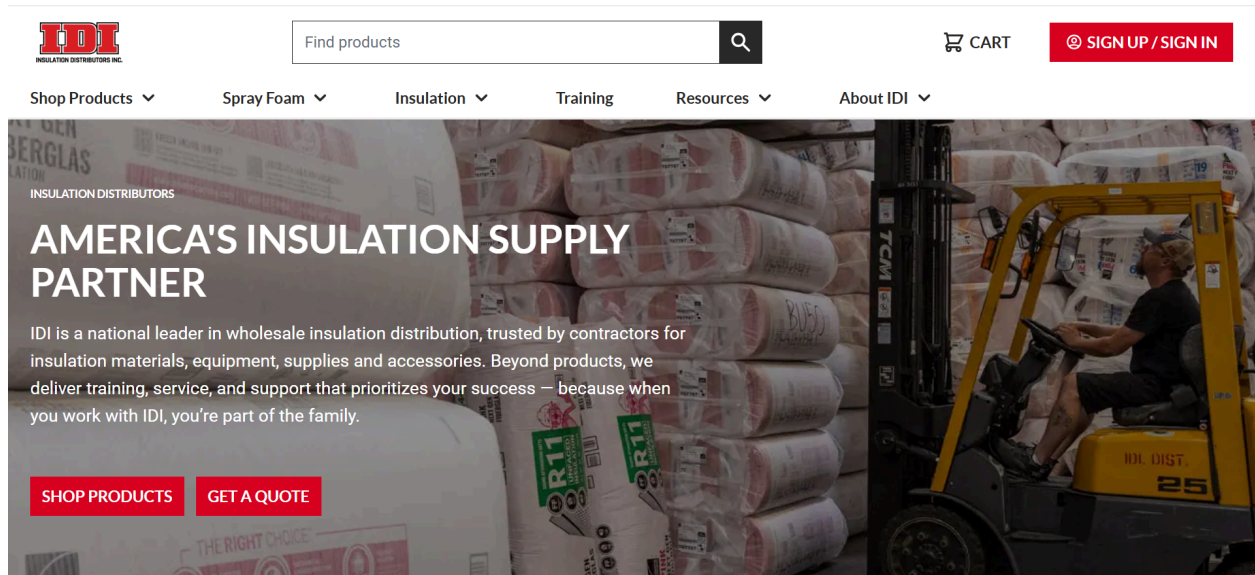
IDI
INSULATION DISTRIBUTORS INC.

Find products

CART

SIGN UP / SIGN IN

Shop Products

Spray Foam

Insulation

Training

Resources

About IDI

INSULATION DISTRIBUTORS

AMERICA'S INSULATION SUPPLY PARTNER

IDI is a national leader in wholesale insulation distribution, trusted by contractors for insulation materials, equipment, supplies and accessories. Beyond products, we deliver training, service, and support that prioritizes your success — because when you work with IDI, you're part of the family.

SHOP PRODUCTS

GET A QUOTE

BERGLAS

R11

R11

TCM

IDI DIST.

25

THE RIGHT CHOICE